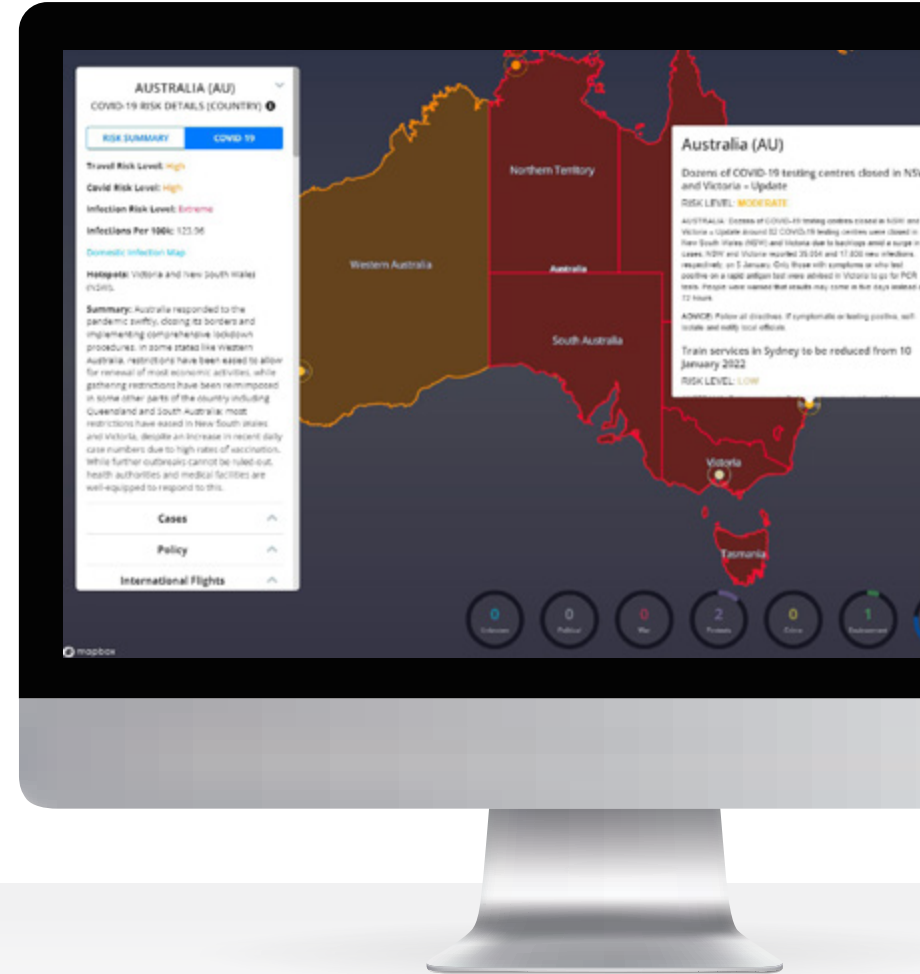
AUSTRALIA (AU)
COVID-19 RISK DETAILS (COUNTRY)

RISK SUMMARY | COVID 19

Travel Risk Level: High

Covid Risk Level: High

Infection Risk Level: Extreme

Infections Per 100k: 123.96

Domestic Infection Map

Hotspots: Victoria and New South Wales (NSW).

Summary: Australia responded to the pandemic swiftly, closing its borders and implementing comprehensive lockdown procedures. In some states like Western Australia, restrictions have been eased to allow for renewal of most economic activities, while gathering restrictions have been reimposed in some other parts of the country including Queensland and South Australia; most restrictions have eased in New South Wales and Victoria, despite an increase in recent daily case numbers due to high rates of vaccination. While further outbreaks cannot be ruled out, health authorities and medical facilities are well-equipped to respond to this.

Cases

Policy

International Flights

Northern Territory

Western Australia

Australia

South Australia

Victoria

Tasmania

Australia (AU)

Dozens of COVID-19 testing centres closed in NSW and Victoria – Update

RISK LEVEL: MODERATE

AUSTRALIA: Dozens of COVID-19 testing centres closed in NSW and Victoria – Update Around 82 COVID-19 testing centres were closed in New South Wales (NSW) and Victoria due to backlogs amid a surge in cases. NSW and Victoria reported 35,054 and 17,636 new infections, respectively, on 5 January. Only those with symptoms or who test positive on a rapid antigen test were advised in Victoria to go for PCR tests. People were warned that results may come in five days instead of 72 hours.

ADVICE: Follow all directives. If symptomatic or testing positive, self-isolate and notify local officials.

Train services in Sydney to be reduced from 10 January 2022

RISK LEVEL: LOW

0 Unknown
0 Political
0 War
2 Protests
0 Crime
1 Environment

mapbox